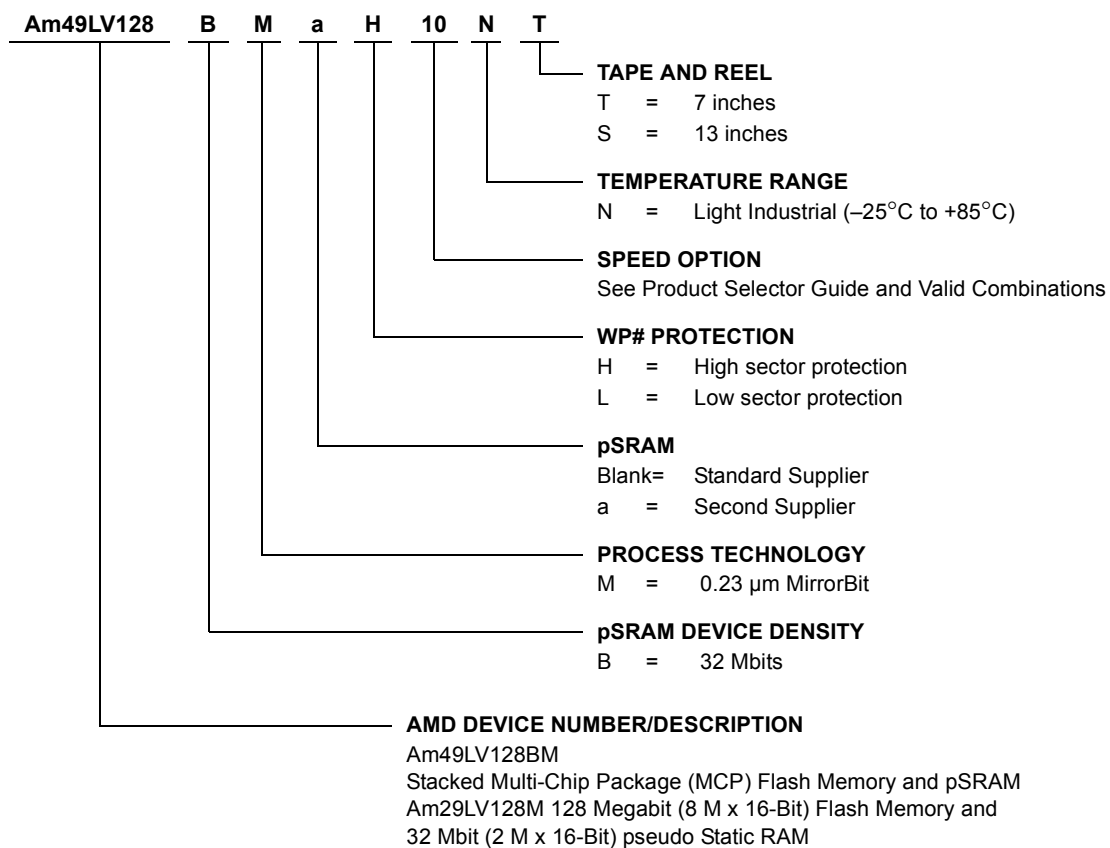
Am49LV128 B M a H 10 N T

TAPE AND REEL
T = 7 inches
S = 13 inches

TEMPERATURE RANGE
N = Light Industrial (–25°C to +85°C)

SPEED OPTION
See Product Selector Guide and Valid Combinations

WP# PROTECTION
H = High sector protection
L = Low sector protection

pSRAM
Blank= Standard Supplier
a = Second Supplier

PROCESS TECHNOLOGY
M = 0.23 µm MirrorBit

pSRAM DEVICE DENSITY
B = 32 Mbits

AMD DEVICE NUMBER/DESCRIPTION
Am49LV128BM
Stacked Multi-Chip Package (MCP) Flash Memory and pSRAM
Am29LV128M 128 Megabit (8 M x 16-Bit) Flash Memory and
32 Mbit (2 M x 16-Bit) pseudo Static RAM